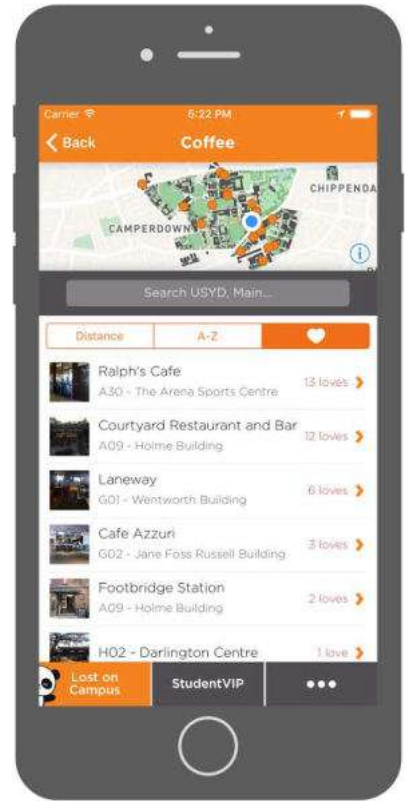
Carrier
5:22 PM
Back
Coffee
CHIPPENDA
CAMPERDOWN
Search USYD, Main...
Distance
A-Z
Ralph's Cafe
A30 - The Arena Sports Centre
13 loves
Courtyard Restaurant and Bar
A09 - Holme Building
12 loves
Laneway
G01 - Wentworth Building
6 loves
Cafe Azzuri
G02 - Jane Foss Russell Building
3 loves
Footbridge Station
A09 - Holme Building
2 loves
H02 - Darlington Centre
1 love
Lost on Campus
StudentVIP
•••